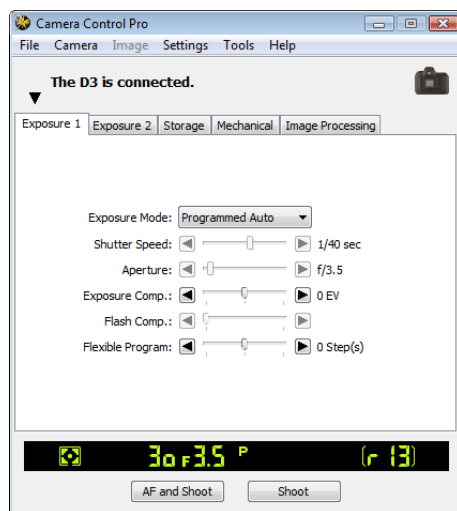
Camera Control Pro

File Camera Image Settings Tools Help

The D3 is connected.

Exposure 1 Exposure 2 Storage Mechanical Image Processing

Exposure Mode: Programmed Auto

Shutter Speed: 1/40 sec

Aperture: f/3.5

Exposure Comp.: 0 EV

Flash Comp.:

Flexible Program: 0 Step(s)

30 F3.5 P [r 13]

AF and Shoot Shoot